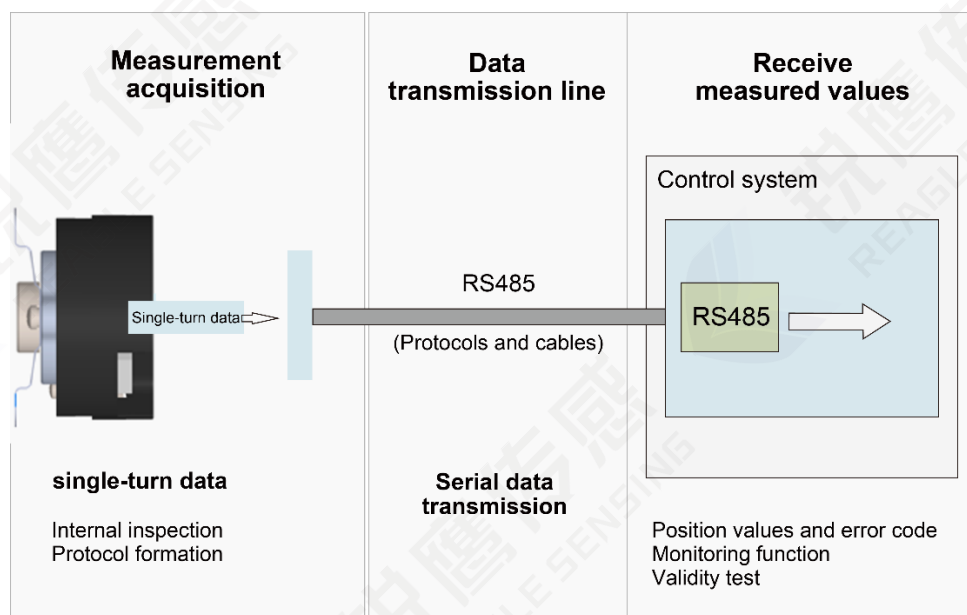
Measurement acquisition

Data transmission line

Receive measured values

Control system

Single-turn data

RS485

(Protocols and cables)

RS485

single-turn data

Internal inspection
Protocol formation

Serial data transmission

Position values and error code
Monitoring function
Validity test